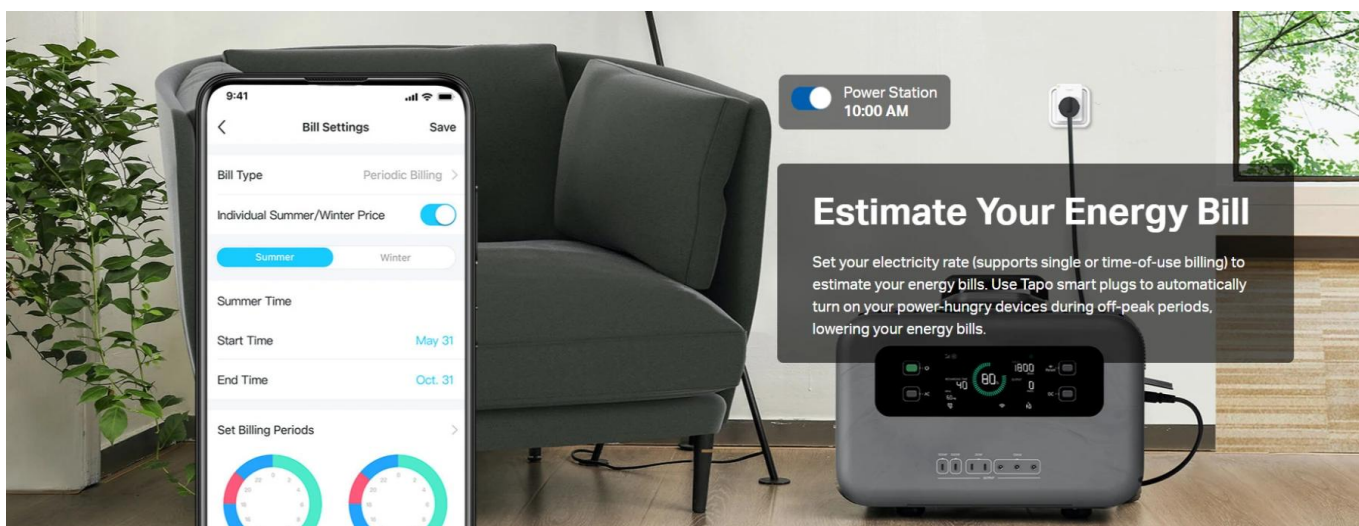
9:41

Bill Settings

Save

Bill Type

Periodic Billing

Individual Summer/Winter Price

Summer

Winter

Summer Time

Start Time

May 31

End Time

Oct. 31

Set Billing Periods

Power Station
10:00 AM

Estimate Your Energy Bill

Set your electricity rate (supports single or time-of-use billing) to estimate your energy bills. Use Tapo smart plugs to automatically turn on your power-hungry devices during off-peak periods, lowering your energy bills.

80

1800

40

0